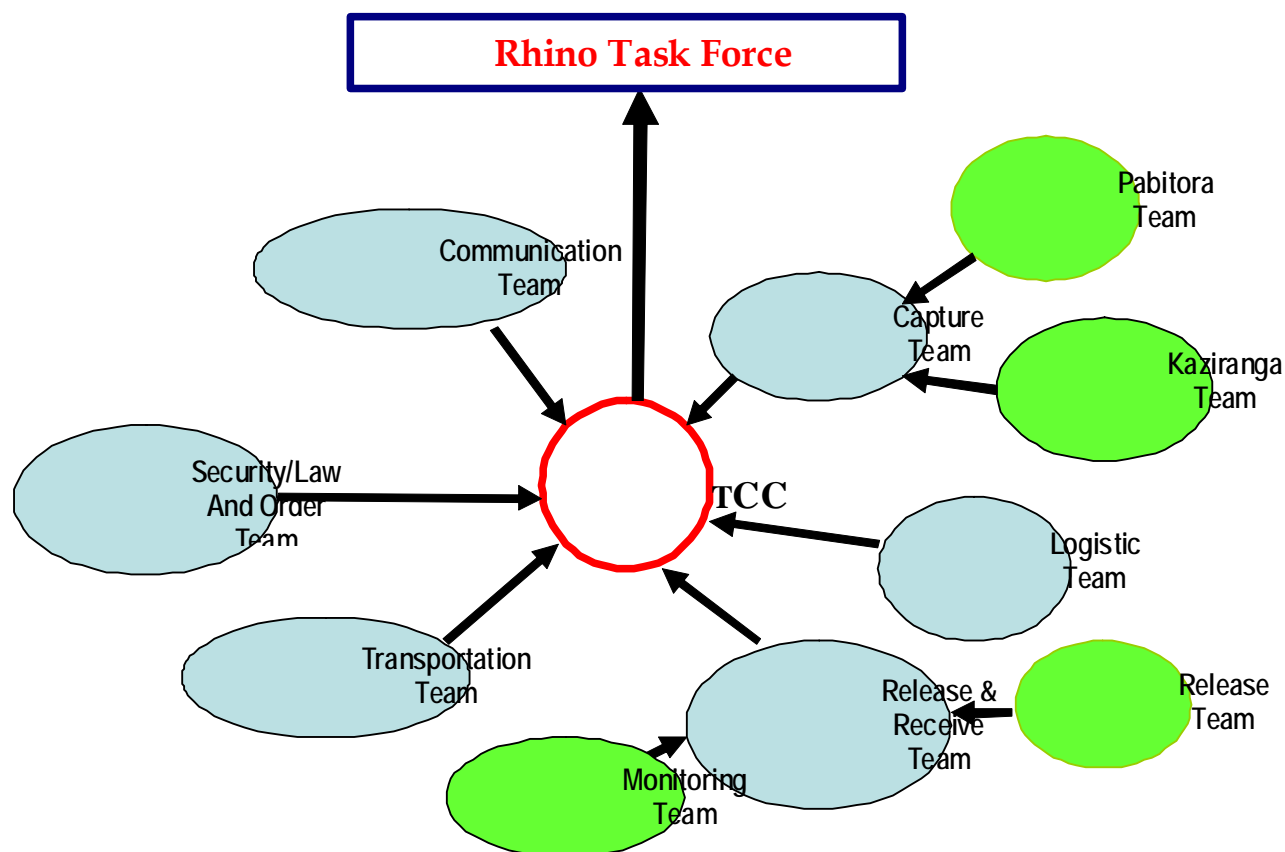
Rhino Task Force

Pabitora Team

Communication Team

Capture Team

Kaziranga Team

Security/Law And Order Team

TCC

Logistic Team

Transportation Team

Release & Receive Team

Release Team

Monitoring Team